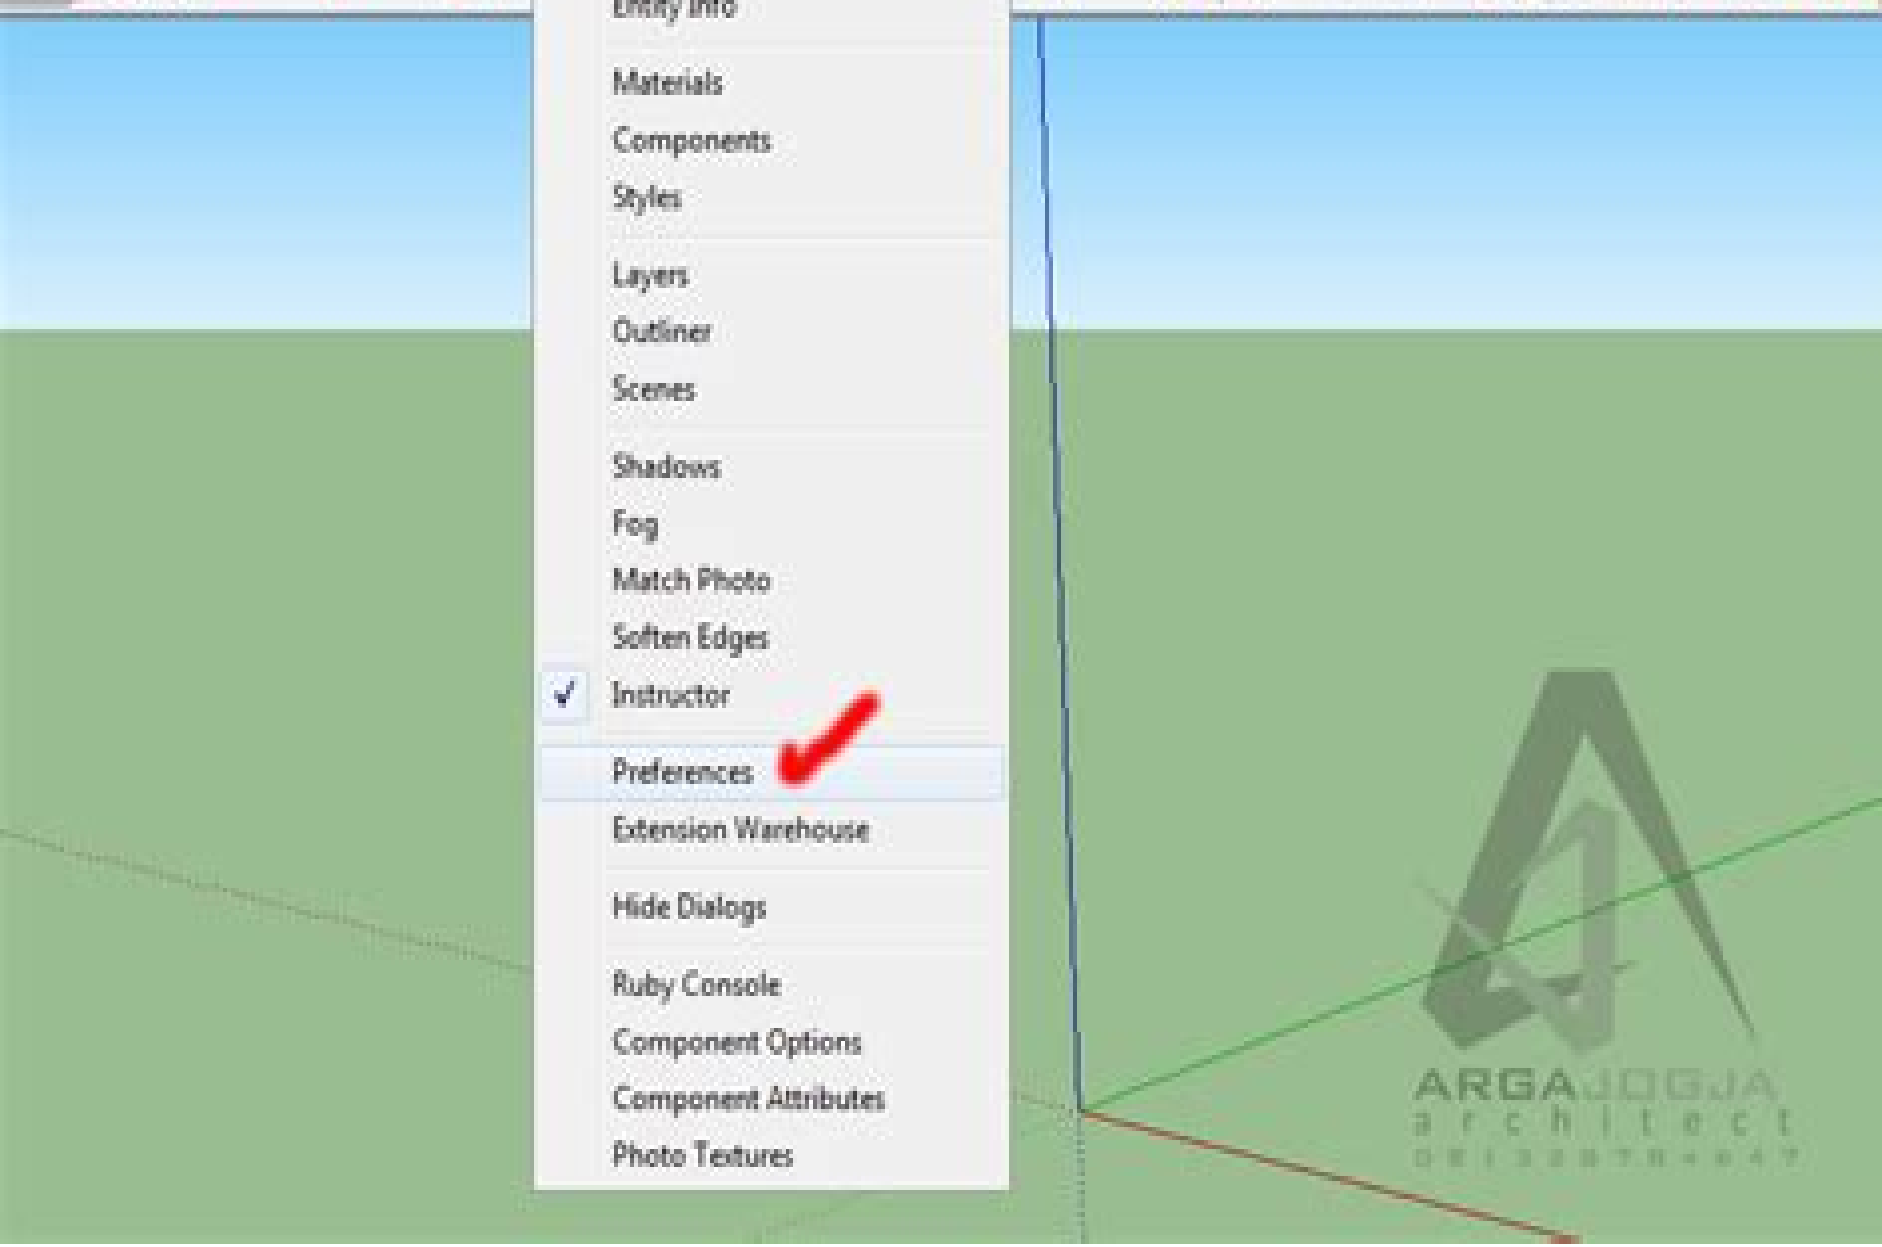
Entity Info

Materials
Components
Styles

Layers
Outliner
Scenes

Shadows
Fog
Match Photo
Soften Edges
✓ Instructor

Preferences
Extension Warehouse

Hide Dialogs

Ruby Console
Component Options
Component Attributes
Photo Textures

ARGAJOGJA
architect
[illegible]